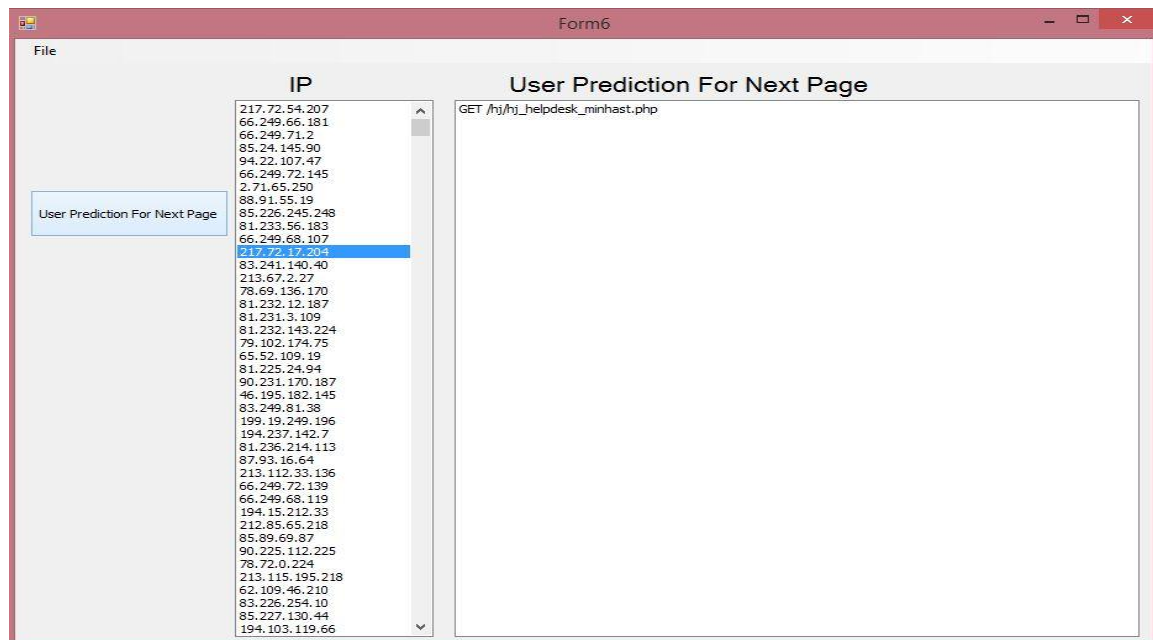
Form6

File

IP

User Prediction For Next Page

User Prediction For Next Page

217.72.54.207
66.249.66.181
66.249.71.2
85.24.145.90
94.22.107.47
66.249.72.145
2.71.65.250
88.91.55.19
85.226.245.248
81.233.56.183
66.249.68.107
217.72.17.204
83.241.140.40
213.67.2.27
78.69.136.170
81.232.12.187
81.231.3.109
81.232.143.224
79.102.174.75
65.52.109.19
81.225.24.94
90.231.170.187
46.195.182.145
83.249.81.38
199.19.249.196
194.237.142.7
81.236.214.113
87.93.16.64
213.112.33.136
66.249.72.139
66.249.68.119
194.15.212.33
212.85.65.218
85.89.69.87
90.225.112.225
78.72.0.224
213.115.195.218
62.109.46.210
83.226.254.10
85.227.130.44
194.103.119.66

GET /hj/hj_helpdesk_minhast.php